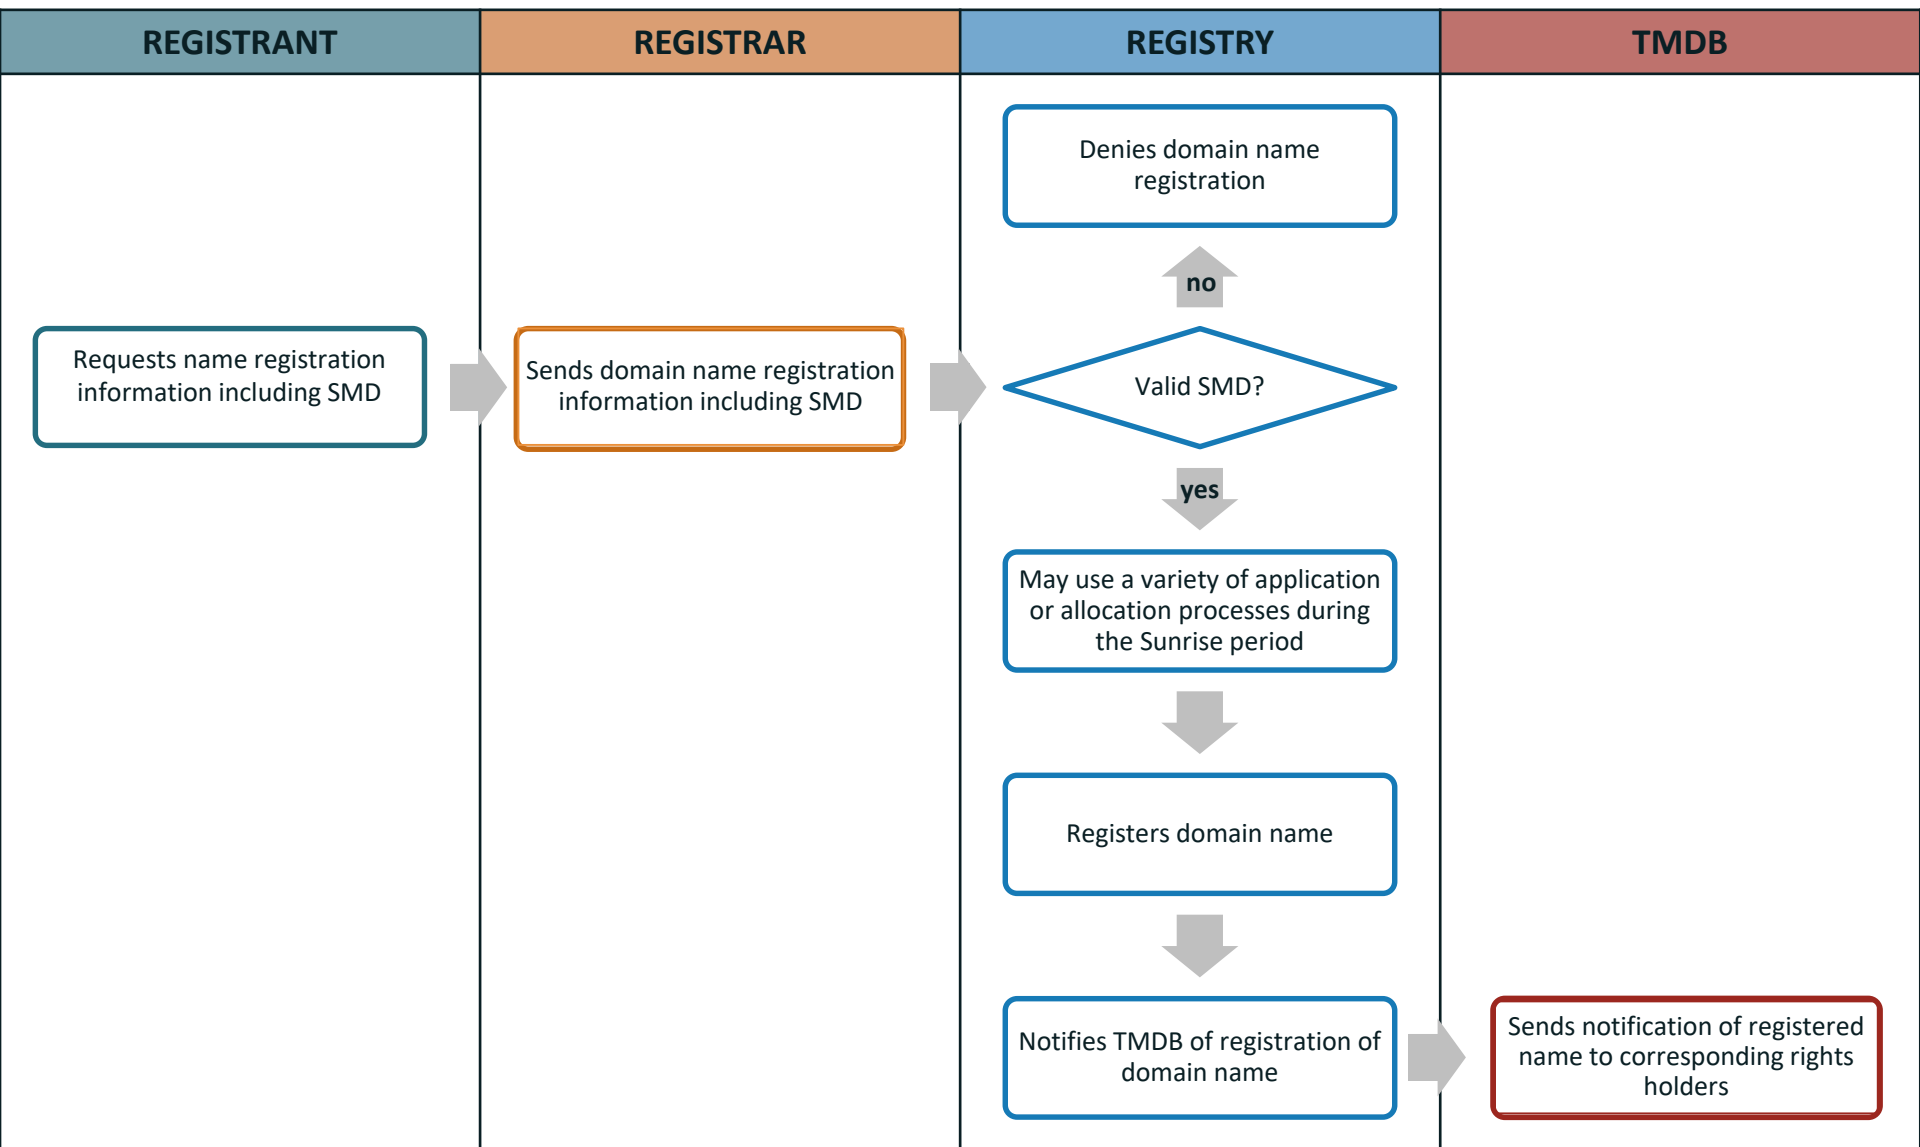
| REGISTRANT | REGISTRAR | REGISTRY | TMDB |
|---|---|---|---|

Denies domain name registration

no

Requests name registration information including SMD

Sends domain name registration information including SMD

Valid SMD?

yes

May use a variety of application or allocation processes during the Sunrise period

Registers domain name

Notifies TMDB of registration of domain name

Sends notification of registered name to corresponding rights holders